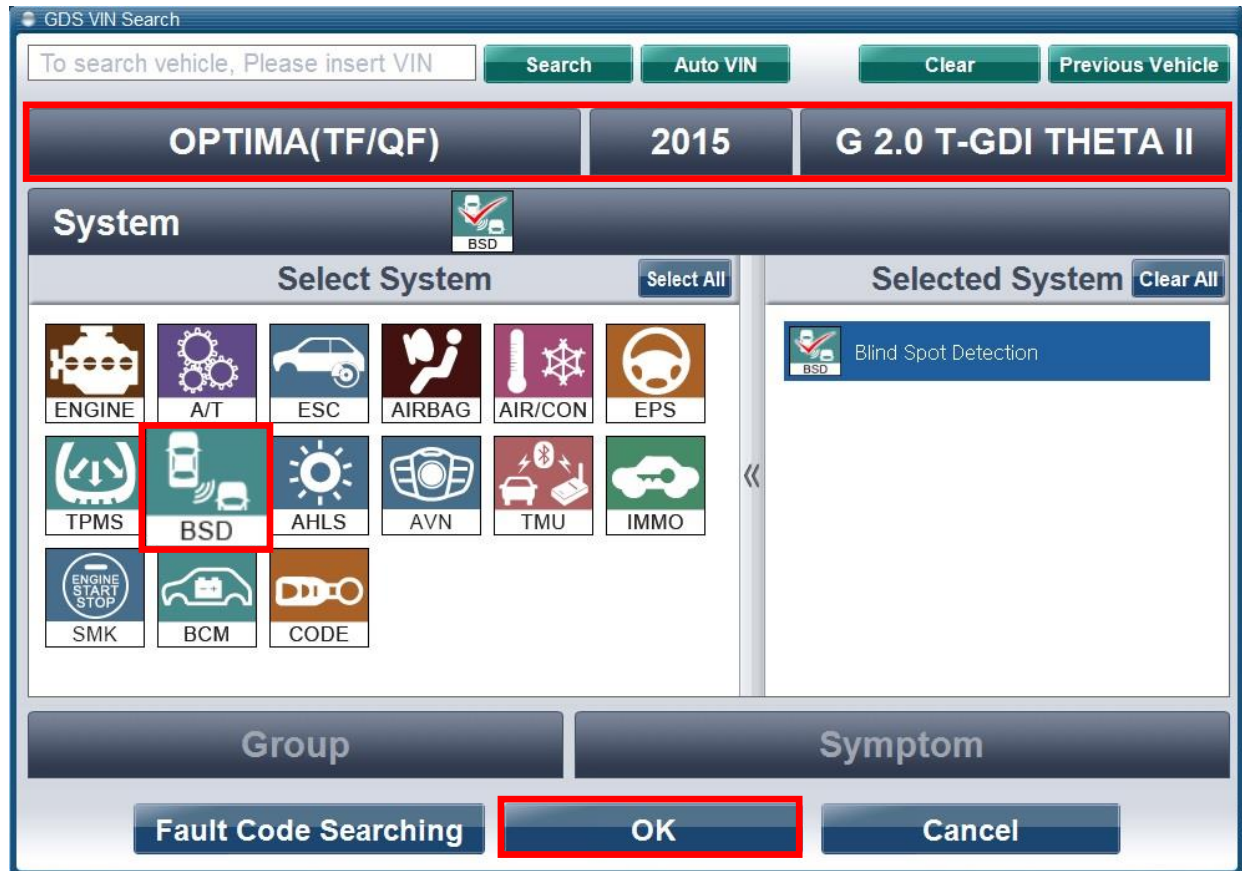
GDS VIN Search

To search vehicle, Please insert VIN

Search

Auto VIN

Clear

Previous Vehicle

OPTIMA(TF/QF)

2015

G 2.0 T-GDI THETA II

System

BSD

Select System

Select All

Selected System

Clear All

ENGINE

A/T

ESC

AIRBAG

AIR/CON

EPS

TPMS

BSD

AHLS

AVN

TMU

IMMO

ENGINE START STOP

SMK

BCM

CODE

«

BSD

Blind Spot Detection

Group

Symptom

Fault Code Searching

OK

Cancel